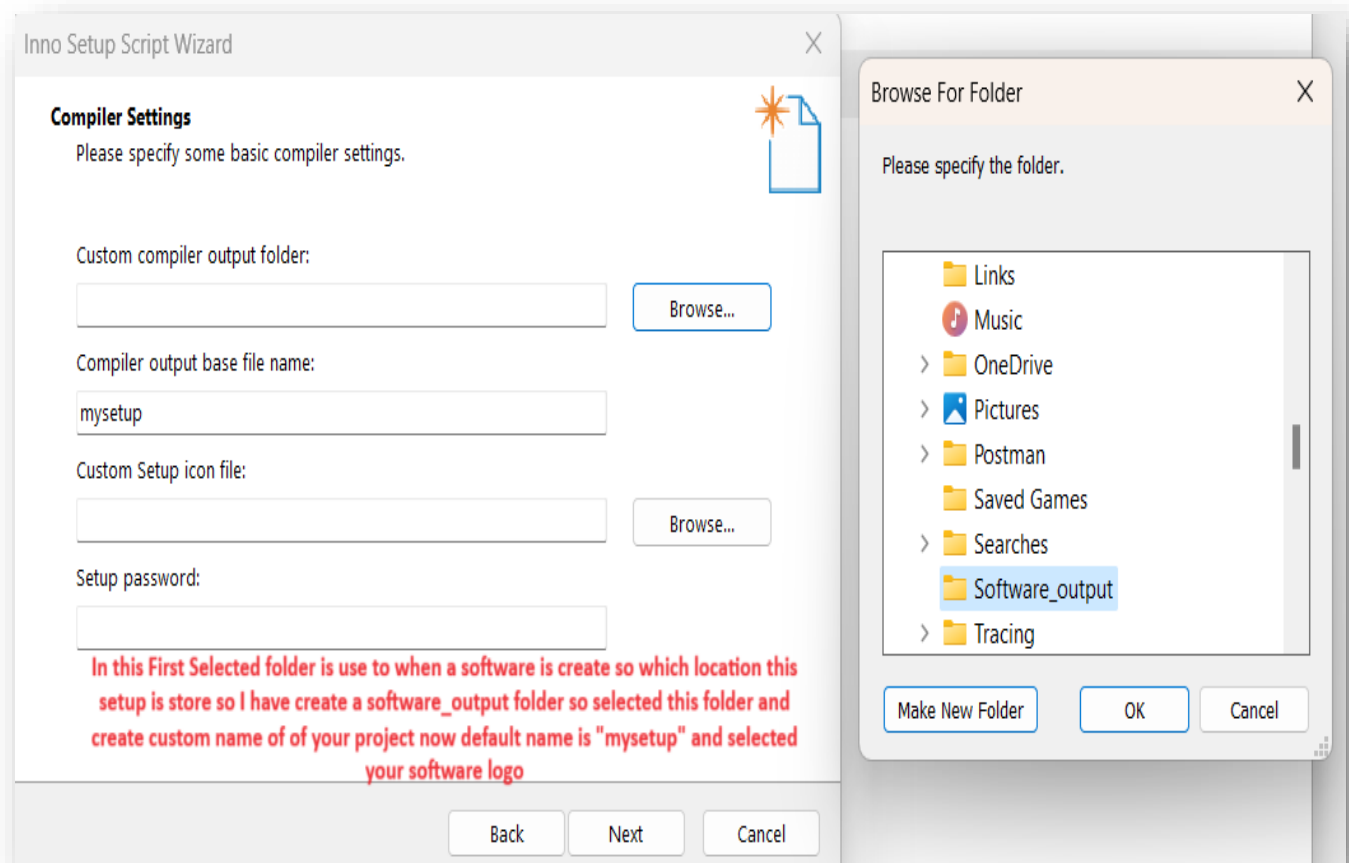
Inno Setup Script Wizard

Compiler Settings
Please specify some basic compiler settings.

Custom compiler output folder:

Browse...

Compiler output base file name:

mysetup

Custom Setup icon file:

Browse...

Setup password:

In this First Selected folder is use to when a software is create so which location this setup is store so I have create a software_output folder so selected this folder and create custom name of of your project now default name is "mysetup" and selected your software logo

Back
Next
Cancel

Browse For Folder

Please specify the folder.

Links
Music
OneDrive
Pictures
Postman
Saved Games
Searches
Software_output
Tracing

Make New Folder
OK
Cancel